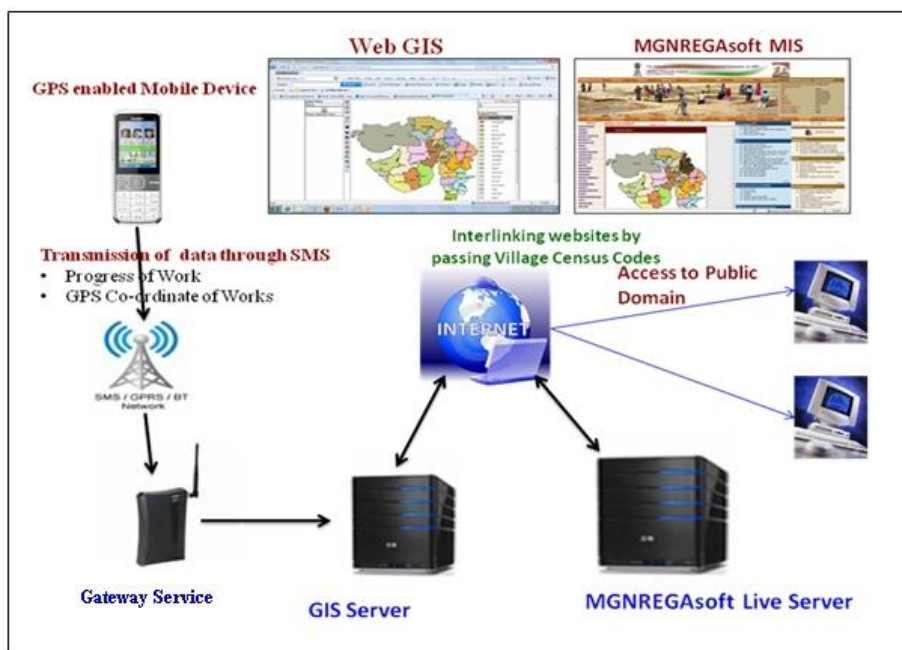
Web GIS

MGNREGAsoft MIS

GPS enabled Mobile Device

Transmission of data through SMS
• Progress of Work
• GPS Co-ordinate of Works

Interlinking websites by passing Village Census Codes

Access to Public Domain

INTERNET

SMS / GPRS / BT Network

Gateway Service

GIS Server

MGNREGAsoft Live Server